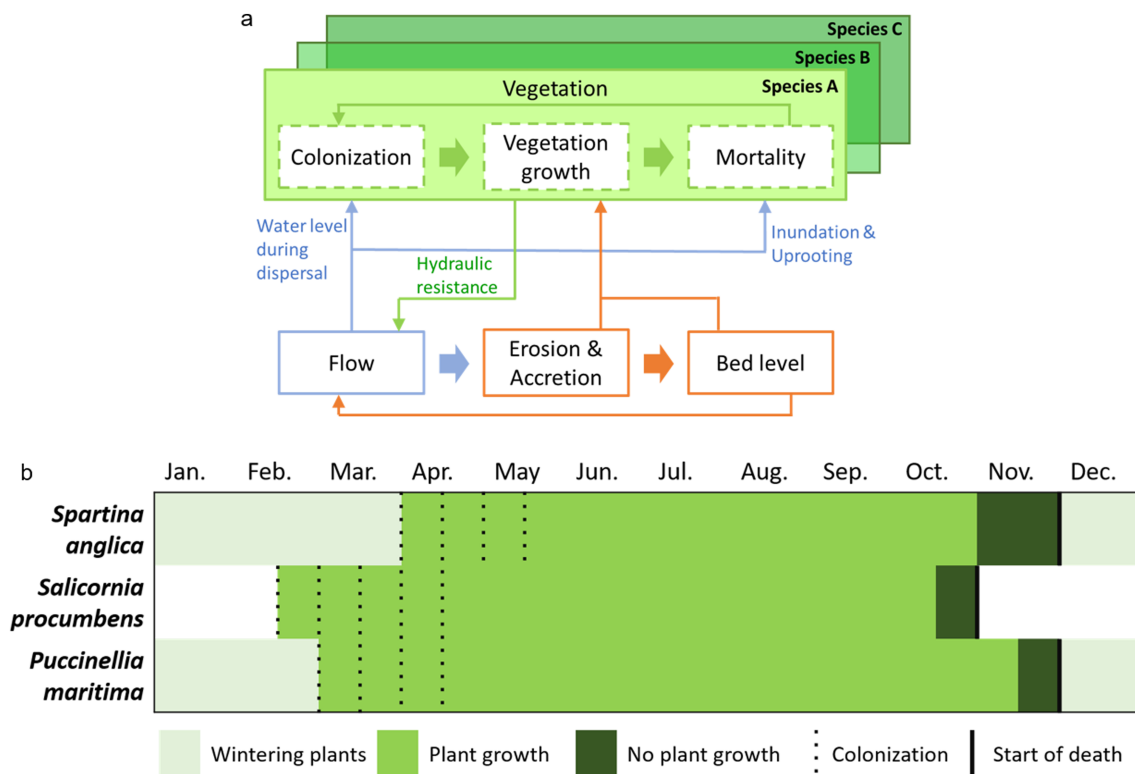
a

Species C
Species B
Species A

Vegetation

Colonization
Vegetation growth
Mortality

Water level during dispersal
Hydraulic resistance
Inundation & Uprooting

Flow
Erosion & Accretion
Bed level

b

Jan. Feb. Mar. Apr. May Jun. Jul. Aug. Sep. Oct. Nov. Dec.

Spartina anglica
Salicornia procumbens
Puccinellia maritima

Wintering plants
Plant growth
No plant growth
Colonization
Start of death